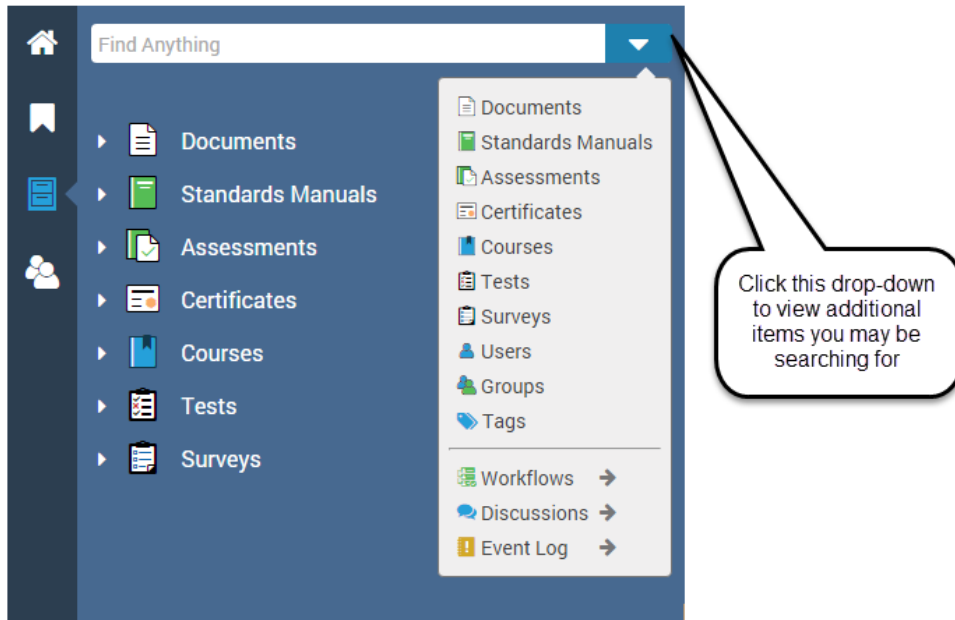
Find Anything

Documents
Standards Manuals
Assessments
Certificates
Courses
Tests
Surveys

Documents
Standards Manuals
Assessments
Certificates
Courses
Tests
Surveys
Users
Groups
Tags

Workflows
Discussions
Event Log

Click this drop-down to view additional items you may be searching for